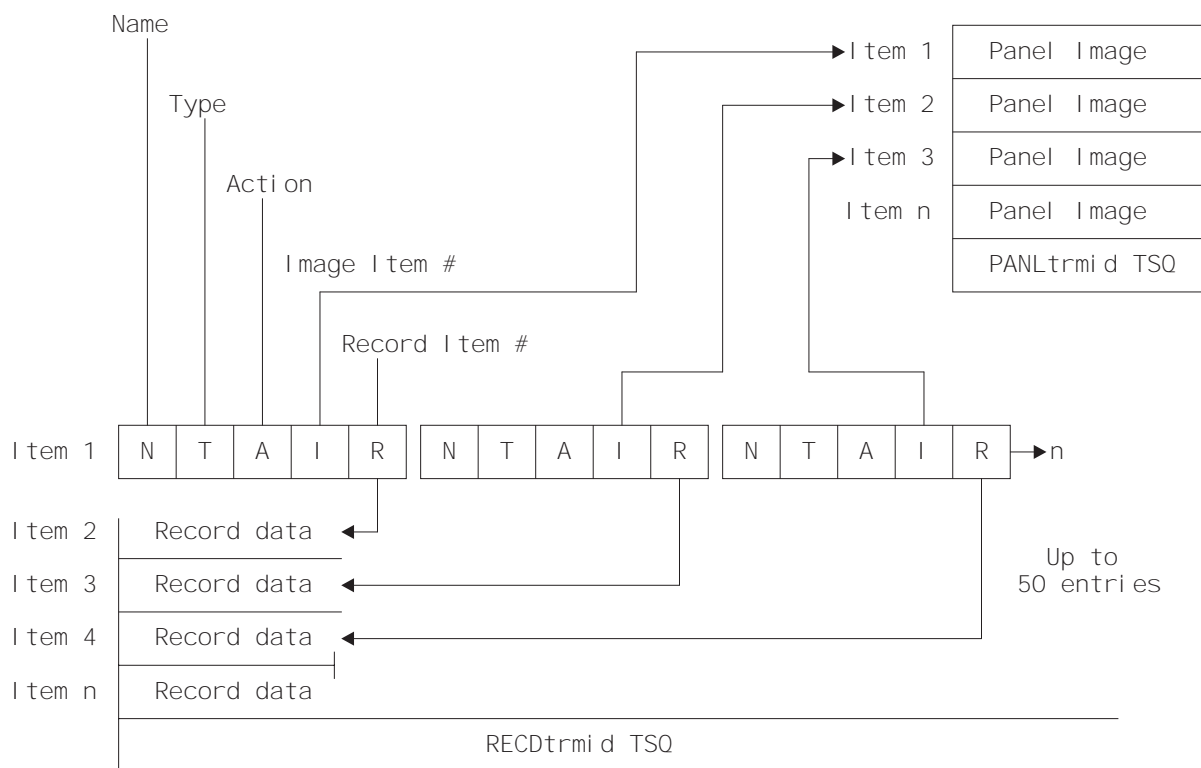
Name

Type

Action

Image Item #

Record Item #

Item 1 | Panel Image
Item 2 | Panel Image
Item 3 | Panel Image
Item n | Panel Image
PANLtrmid TSQ

Item 1 N T A I R N T A I R N T A I R n

Item 2 Record data
Item 3 Record data
Item 4 Record data
Item n Record data

Up to 50 entries

RECDtrmid TSQ